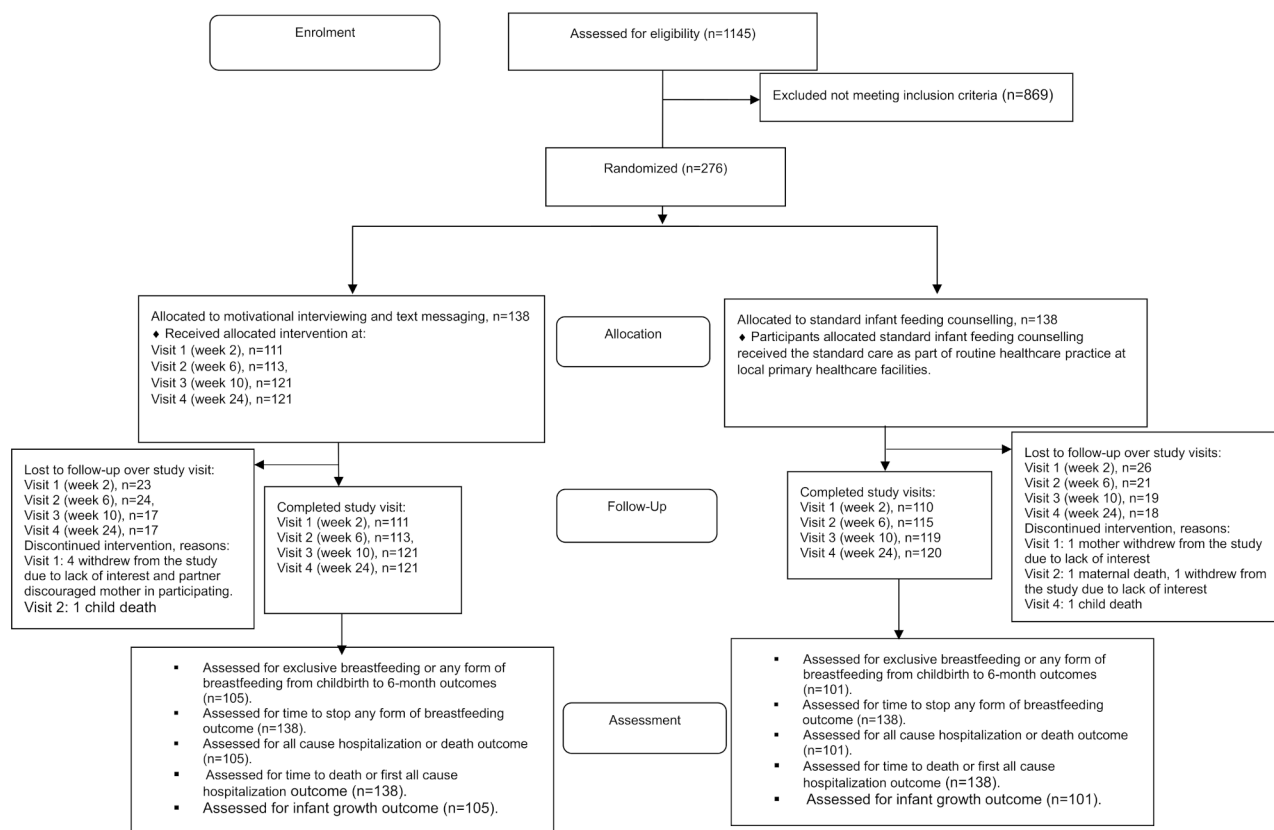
Enrolment

Assessed for eligibility (n=1145)

Excluded not meeting inclusion criteria (n=869)

Randomized (n=276)

Allocated to motivational interviewing and text messaging, n=138
♦ Received allocated intervention at:
Visit 1 (week 2), n=111
Visit 2 (week 6), n=113,
Visit 3 (week 10), n=121
Visit 4 (week 24), n=121

Allocation

Allocated to standard infant feeding counselling, n=138
♦ Participants allocated standard infant feeding counselling received the standard care as part of routine healthcare practice at local primary healthcare facilities.

Lost to follow-up over study visit:
Visit 1 (week 2), n=23
Visit 2 (week 6), n=24,
Visit 3 (week 10), n=17
Visit 4 (week 24), n=17
Discontinued intervention, reasons:
Visit 1: 4 withdrew from the study due to lack of interest and partner discouraged mother in participating.
Visit 2: 1 child death

Completed study visit:
Visit 1 (week 2), n=111
Visit 2 (week 6), n=113,
Visit 3 (week 10), n=121
Visit 4 (week 24), n=121

Follow-Up

Completed study visits:
Visit 1 (week 2), n=110
Visit 2 (week 6), n=115
Visit 3 (week 10), n=119
Visit 4 (week 24), n=120

Lost to follow-up over study visits:
Visit 1 (week 2), n=26
Visit 2 (week 6), n=21
Visit 3 (week 10), n=19
Visit 4 (week 24), n=18
Discontinued intervention, reasons:
Visit 1: 1 mother withdrew from the study due to lack of interest
Visit 2: 1 maternal death, 1 withdrew from the study due to lack of interest
Visit 4: 1 child death

▪ Assessed for exclusive breastfeeding or any form of breastfeeding from childbirth to 6-month outcomes (n=105).
▪ Assessed for time to stop any form of breastfeeding outcome (n=138).
▪ Assessed for all cause hospitalization or death outcome (n=105).
▪ Assessed for time to death or first all cause hospitalization outcome (n=138).
▪ Assessed for infant growth outcome (n=105).

Assessment

▪ Assessed for exclusive breastfeeding or any form of breastfeeding from childbirth to 6-month outcomes (n=101).
▪ Assessed for time to stop any form of breastfeeding outcome (n=138).
▪ Assessed for all cause hospitalization or death outcome (n=101).
▪ Assessed for time to death or first all cause hospitalization outcome (n=138).
▪ Assessed for infant growth outcome (n=101).